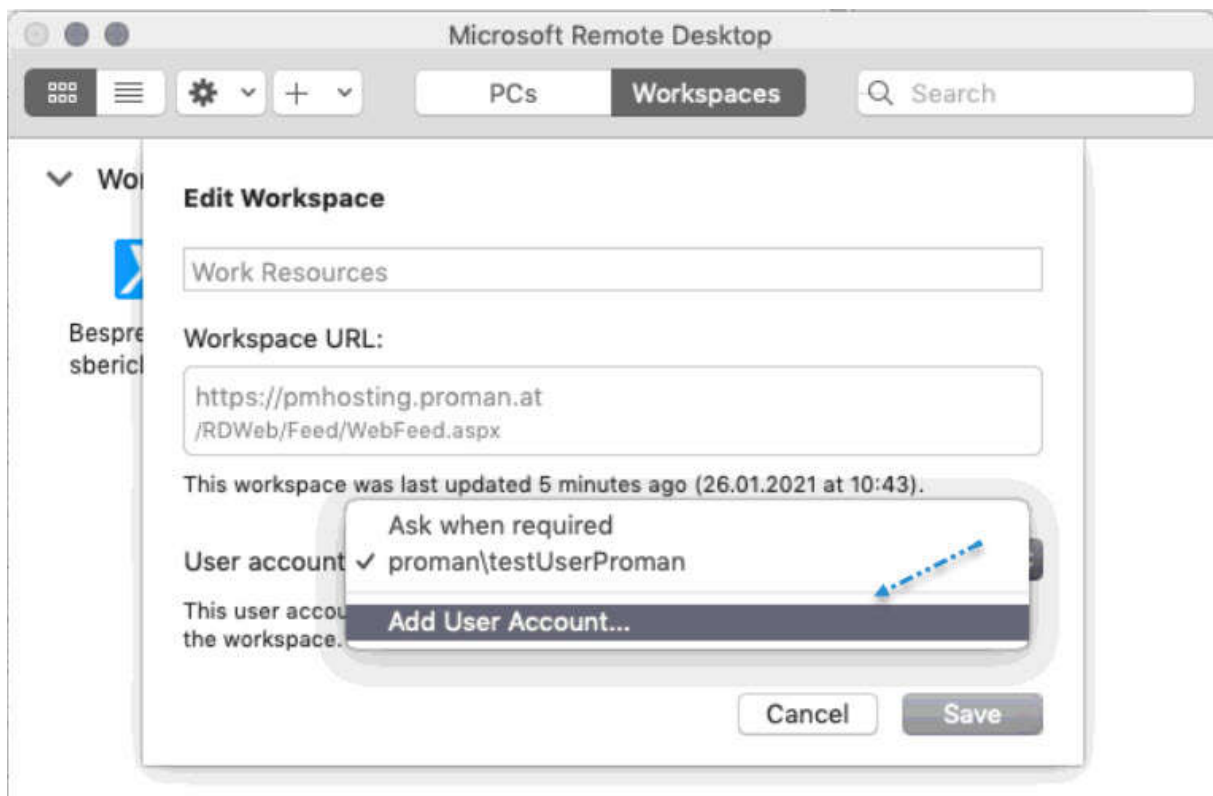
Microsoft Remote Desktop

PCs Workspaces

Search

Wo

Bespre
sberich

Edit Workspace

Work Resources

Workspace URL:

https://pmhosting.proman.at
/RDWeb/Feed/WebFeed.aspx

This workspace was last updated 5 minutes ago (26.01.2021 at 10:43).

User account

Ask when required
✓ proman\testUserProman

Add User Account...

This user accou
the workspace.

Cancel Save